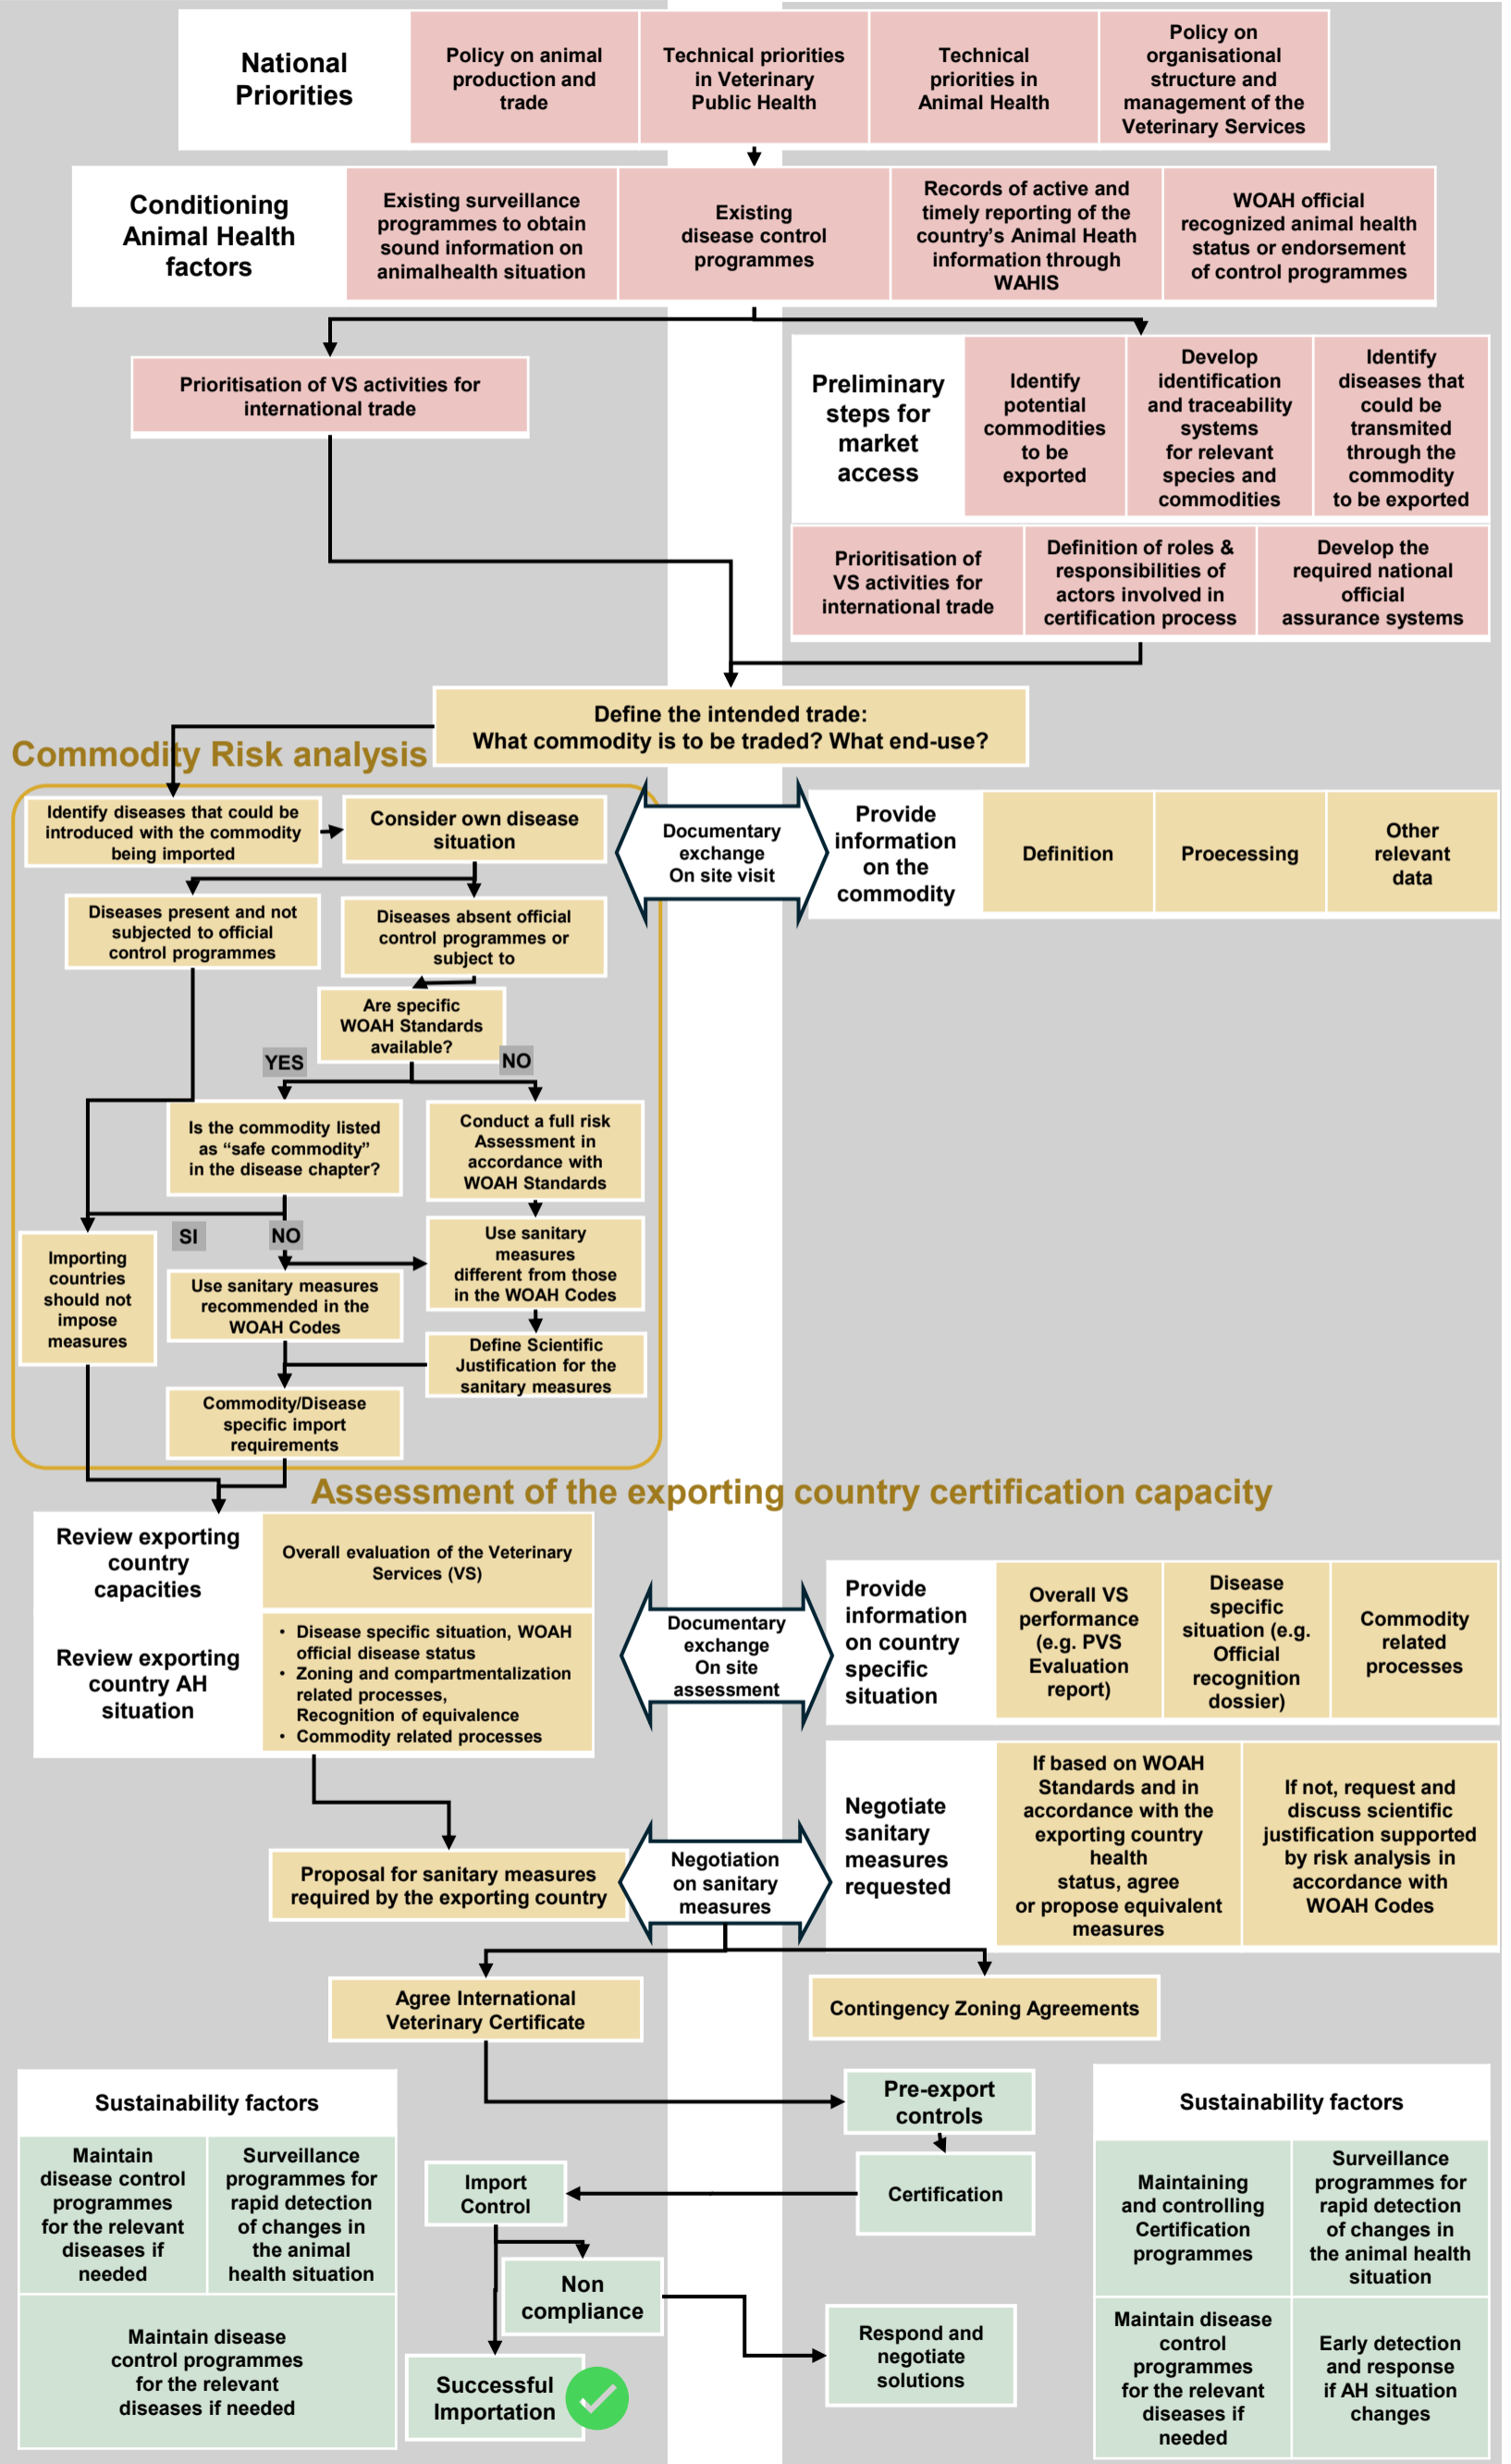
National Priorities

Policy on animal production and trade

Technical priorities in Veterinary Public Health

Technical priorities in Animal Health

Policy on organisational structure and management of the Veterinary Services

Conditioning Animal Health factors

Existing surveillance programmes to obtain sound information on animalhealth situation

Existing disease control programmes

Records of active and timely reporting of the country's Animal Heath information through WAHIS

WOAH official recognized animal health status or endorsement of control programmes

Prioritisation of VS activities for international trade

Preliminary steps for market access

Identify potential commodities to be exported

Develop identification and traceability systems for relevant species and commodities

Identify diseases that could be transmited through the commodity to be exported

Prioritisation of VS activities for international trade

Definition of roles & responsibilities of actors involved in certification process

Develop the required national official assurance systems

Define the intended trade: What commodity is to be traded? What end-use?

Commodity Risk analysis

Identify diseases that could be introduced with the commodity being imported

Consider own disease situation

Documentary exchange On site visit

Provide information on the commodity

Definition

Proecessing

Other relevant data

Diseases present and not subjected to official control programmes

Diseases absent official control programmes or subject to

Are specific WOAH Standards available?

YES

NO

Is the commodity listed as "safe commodity" in the disease chapter?

Conduct a full risk Assessment in accordance with WOAH Standards

SI

NO

Importing countries should not impose measures

Use sanitary measures recommended in the WOAH Codes

Use sanitary measures different from those in the WOAH Codes

Define Scientific Justification for the sanitary measures

Commodity/Disease specific import requirements

Assessment of the exporting country certification capacity

Review exporting country capacities

Overall evaluation of the Veterinary Services (VS)

Review exporting country AH situation

• Disease specific situation, WOAH official disease status
• Zoning and compartmentalization related processes, Recognition of equivalence
• Commodity related processes

Documentary exchange On site assessment

Provide information on country specific situation

Overall VS performance (e.g. PVS Evaluation report)

Disease specific situation (e.g. Official recognition dossier)

Commodity related processes

Negotiate sanitary measures requested

If based on WOAH Standards and in accordance with the exporting country health status, agree or propose equivalent measures

If not, request and discuss scientific justification supported by risk analysis in accordance with WOAH Codes

Proposal for sanitary measures required by the exporting country

Negotiation on sanitary measures

Agree International Veterinary Certificate

Contingency Zoning Agreements

Sustainability factors

Maintain disease control programmes for the relevant diseases if needed

Surveillance programmes for rapid detection of changes in the animal health situation

Maintain disease control programmes for the relevant diseases if needed

Pre-export controls

Certification

Import Control

Non compliance

Successful Importation

Respond and negotiate solutions

Sustainability factors

Maintaining and controlling Certification programmes

Surveillance programmes for rapid detection of changes in the animal health situation

Maintain disease control programmes for the relevant diseases if needed

Early detection and response if AH situation changes